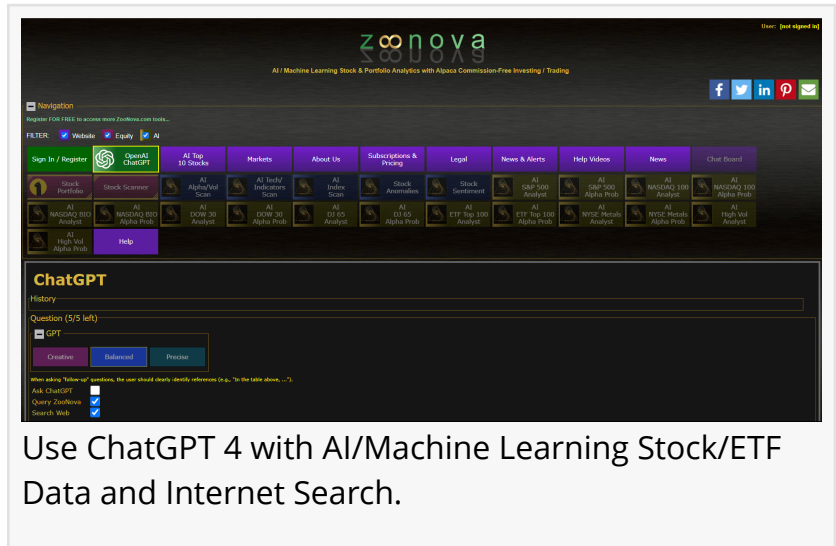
User: [not signed in]

zoonova

AI / Machine Learning Stock & Portfolio Analytics with Alpaca Commission-Free Investing / Trading

Navigation

Register FOR FREE to access more ZooNova.com tools...

FILTER: Website Equity AI

Sign In / Register
OpenAI ChatGPT
AI Top 10 Stocks
Markets
About Us
Subscriptions & Pricing
Legal
News & Alerts
Help Videos
News
Chat Board
Stock Portfolio
Stock Scanner
AI Alpha/Vol Scan
AI Tech/ Indicators Scan
AI Index Scan
Stock Anomalies
Stock Sentiment
AI S&P 500 Analyst
AI S&P 500 Alpha Prob
AI NASDAQ 100 Analyst
AI NASDAQ 100 Alpha Prob
AI NASDAQ BIO Analyst
AI NASDAQ BIO Alpha Prob
AI DOW 30 Analyst
AI DOW 30 Alpha Prob
AI DJ 65 Analyst
AI DJ 65 Alpha Prob
AI ETF Top 100 Analyst
AI ETF Top 100 Alpha Prob
AI NYSE Metals Analyst
AI NYSE Metals Alpha Prob
AI High Vol Analyst
AI High Vol Alpha Prob
Help

ChatGPT

History

Question (5/5 left)

GPT

Creative
Balanced
Precise

When asking "follow-up" questions, the user should clearly identify references (e.g., "In the table above, ...").

Ask ChatGPT
Query ZooNova
Search Web

Use ChatGPT 4 with AI/Machine Learning Stock/ETF Data and Internet Search.